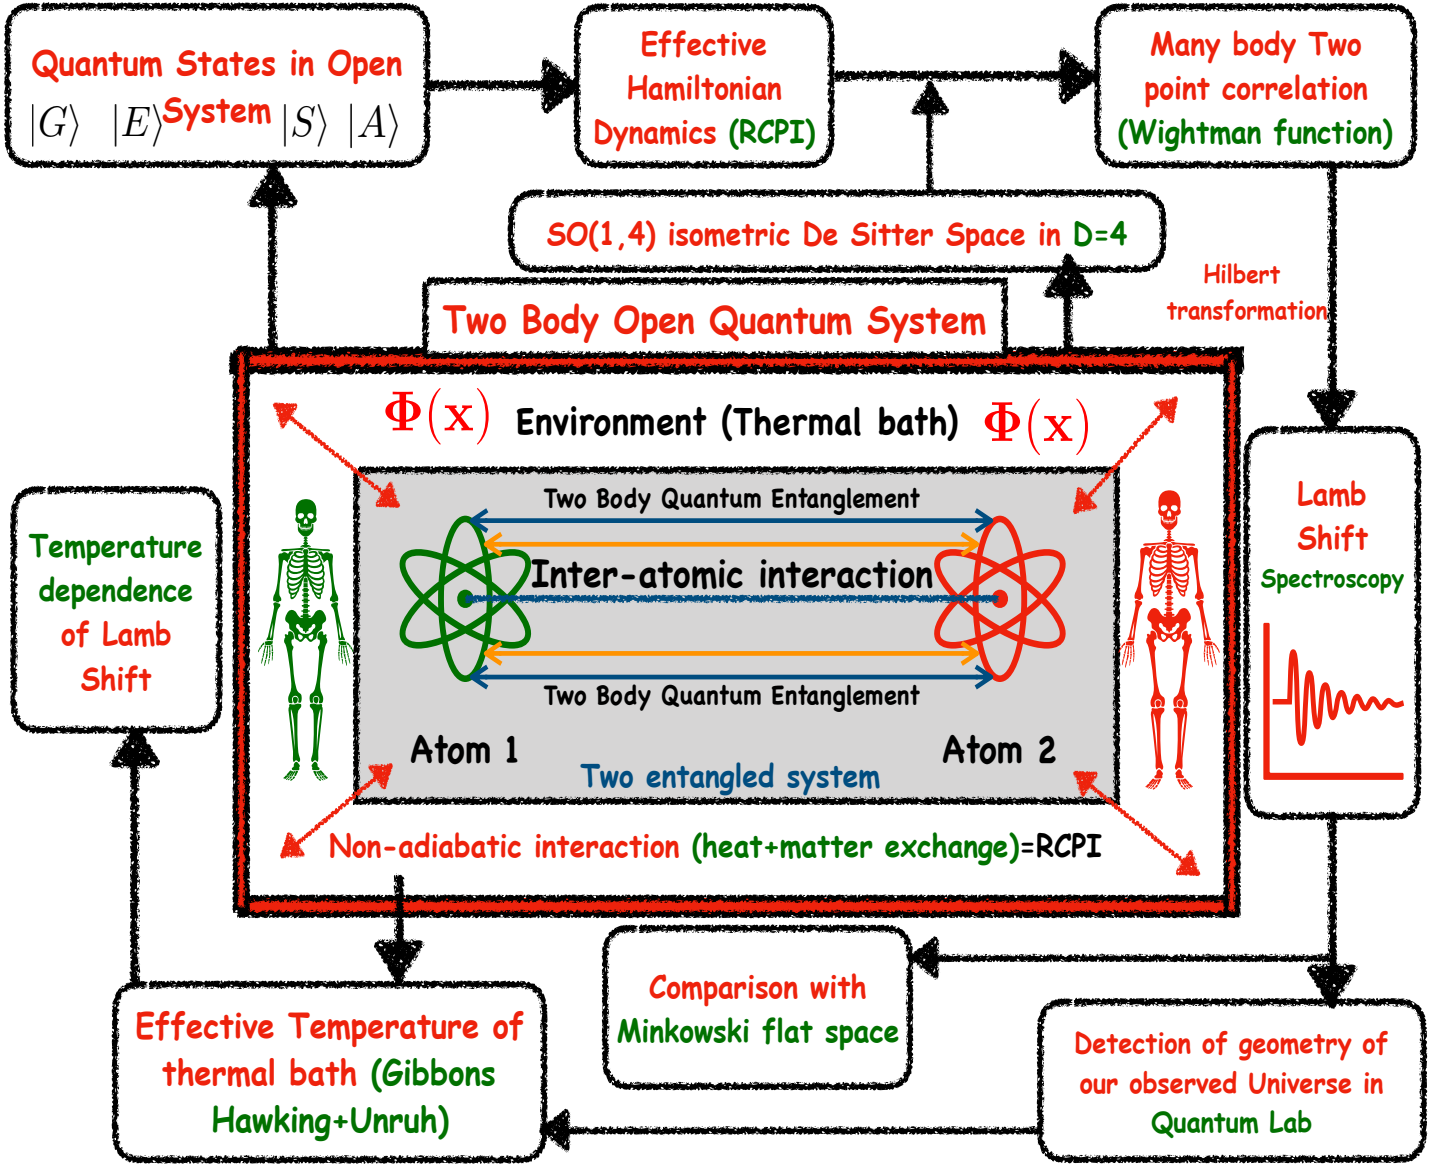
Quantum States in Open System
$|G\rangle$ $|E\rangle$ $|S\rangle$ $|A\rangle$

Effective Hamiltonian Dynamics (RCPI)

Many body Two point correlation (Wightman function)

SO(1,4) isometric De Sitter Space in D=4

Hilbert transformation

Two Body Open Quantum System

$\Phi(x)$ Environment (Thermal bath) $\Phi(x)$

Two Body Quantum Entanglement

Inter-atomic interaction

Two Body Quantum Entanglement

Atom 1

Atom 2

Two entangled system

Non-adiabatic interaction (heat+matter exchange)=RCPI

Temperature dependence of Lamb Shift

Lamb Shift Spectroscopy

Effective Temperature of thermal bath (Gibbons Hawking+Unruh)

Comparison with Minkowski flat space

Detection of geometry of our observed Universe in Quantum Lab